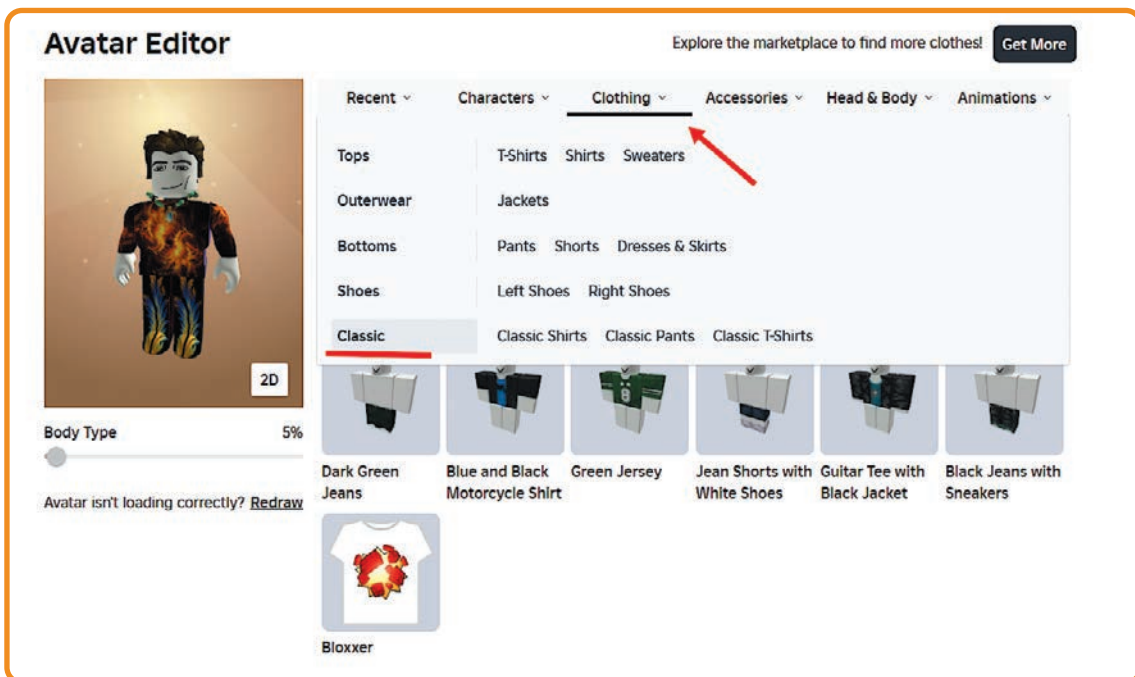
Avatar Editor

Explore the marketplace to find more clothes! Get More

Recent Characters Clothing Accessories Head & Body Animations

Tops | T-Shirts Shirts Sweaters
Outerwear | Jackets
Bottoms | Pants Shorts Dresses & Skirts
Shoes | Left Shoes Right Shoes
Classic | Classic Shirts Classic Pants Classic T-Shirts

2D

Body Type 5%

Avatar isn't loading correctly? Redraw

Dark Green Jeans

Blue and Black Motorcycle Shirt

Green Jersey

Jean Shorts with White Shoes

Guitar Tee with Black Jacket

Black Jeans with Sneakers

Bloxxer